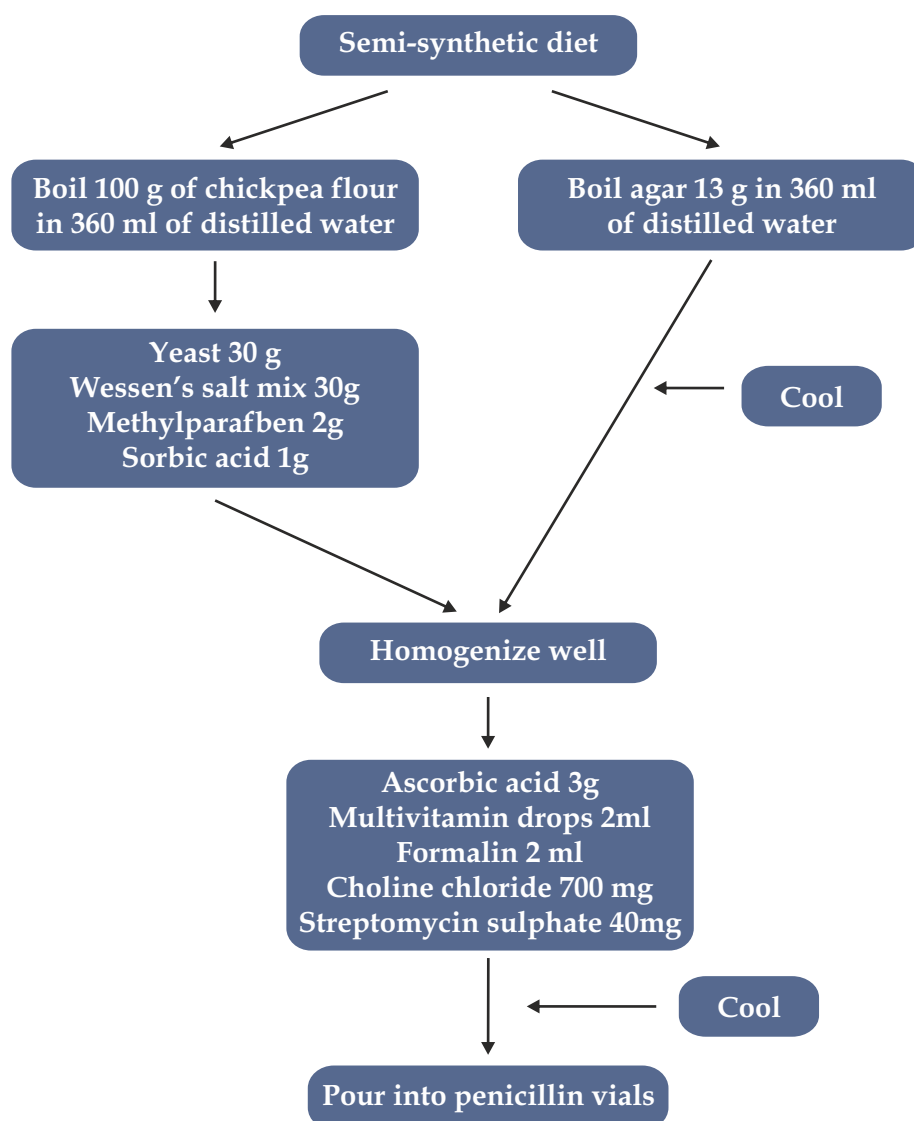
Semi-synthetic diet

Boil 100 g of chickpea flour in 360 ml of distilled water

Boil agar 13 g in 360 ml of distilled water

Yeast 30 g
Wessen’s salt mix 30g
Methylparafben 2g
Sorbic acid 1g

Cool

Homogenize well

Ascorbic acid 3g
Multivitamin drops 2ml
Formalin 2 ml
Choline chloride 700 mg
Streptomycin sulphate 40mg

Cool

Pour into penicillin vials